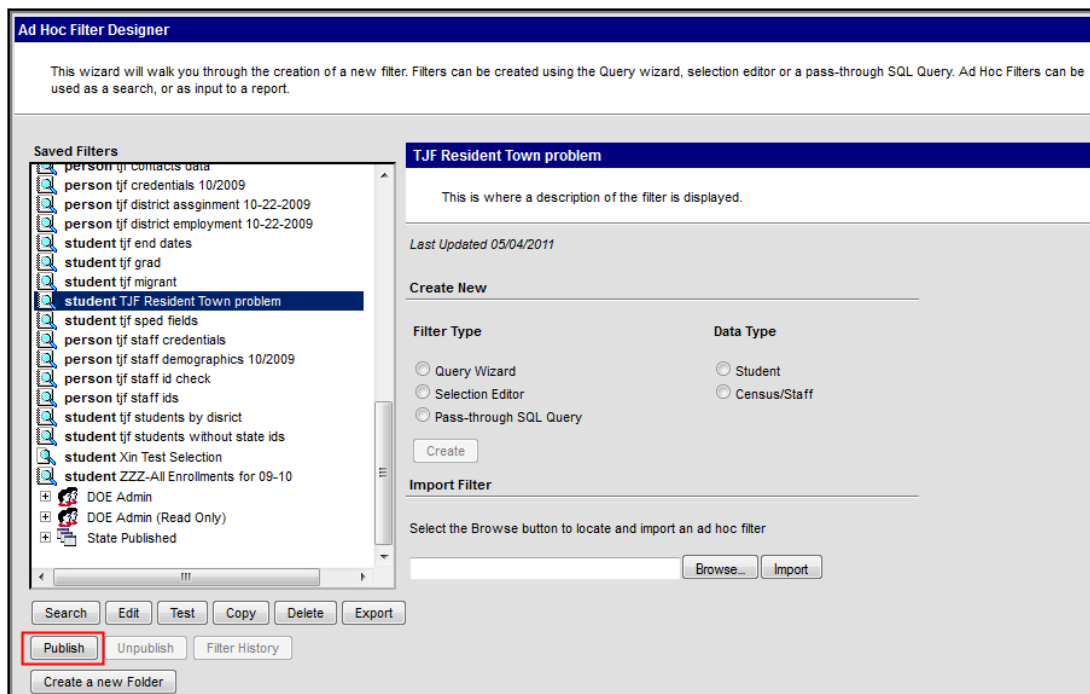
Ad Hoc Filter Designer

This wizard will walk you through the creation of a new filter. Filters can be created using the Query wizard, selection editor or a pass-through SQL Query. Ad Hoc Filters can be used as a search, or as input to a report.

Saved Filters

person tjf contacts data
person tjf credentials 10/2009
person tjf district assginment 10-22-2009
person tjf district employment 10-22-2009
student tjf end dates
student tjf grad
student tjf migrant
student TJF Resident Town problem
student tjf sped fields
person tjf staff credentials
person tjf staff demographics 10/2009
person tjf staff id check
person tjf staff ids
student tjf students by disrict
student tjf students without state ids
student Xin Test Selection
student ZZZ-All Enrollments for 09-10
DOE Admin
DOE Admin (Read Only)
State Published

Search Edit Test Copy Delete Export

Publish Unpublish Filter History

Create a new Folder

TJF Resident Town problem

This is where a description of the filter is displayed.

Last Updated 05/04/2011

Create New

Filter Type
Query Wizard
Selection Editor
Pass-through SQL Query

Data Type
Student
Census/Staff

Create

Import Filter

Select the Browse button to locate and import an ad hoc filter

Browse... Import